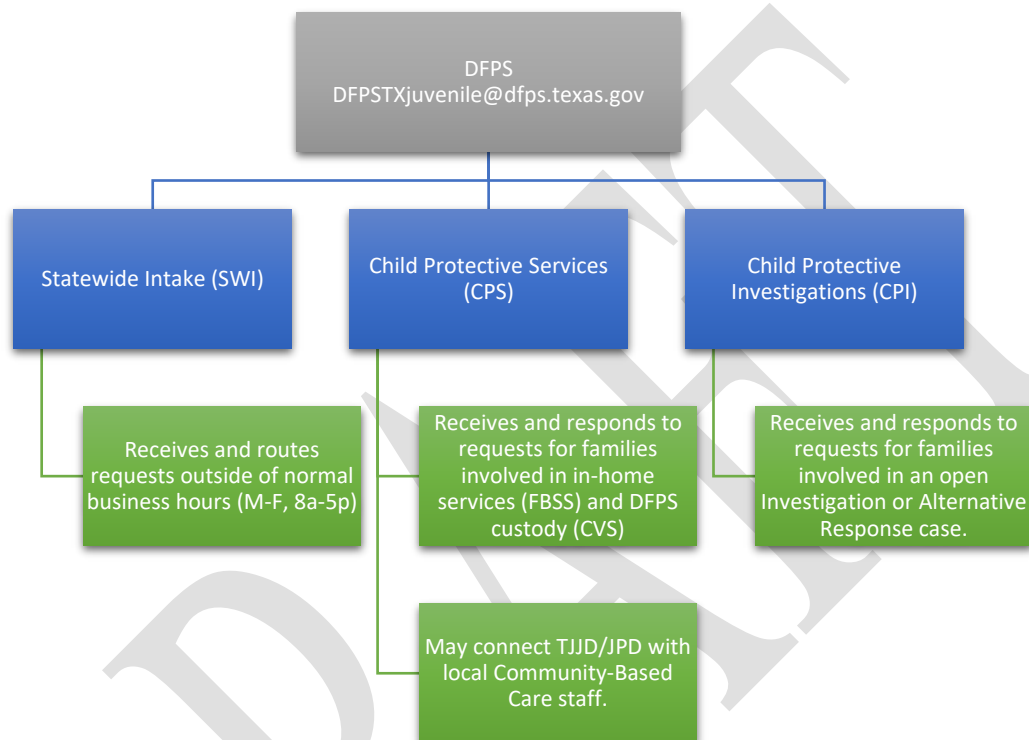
DFPS
DFPSTXjuvenile@dfps.texas.gov

Statewide Intake (SWI)

Child Protective Services (CPS)

Child Protective Investigations (CPI)

Receives and routes requests outside of normal business hours (M-F, 8a-5p)

Receives and responds to requests for families involved in in-home services (FBSS) and DFPS custody (CVS)

Receives and responds to requests for families involved in an open Investigation or Alternative Response case.

May connect TJJD/JPD with local Community-Based Care staff.

DRAFT